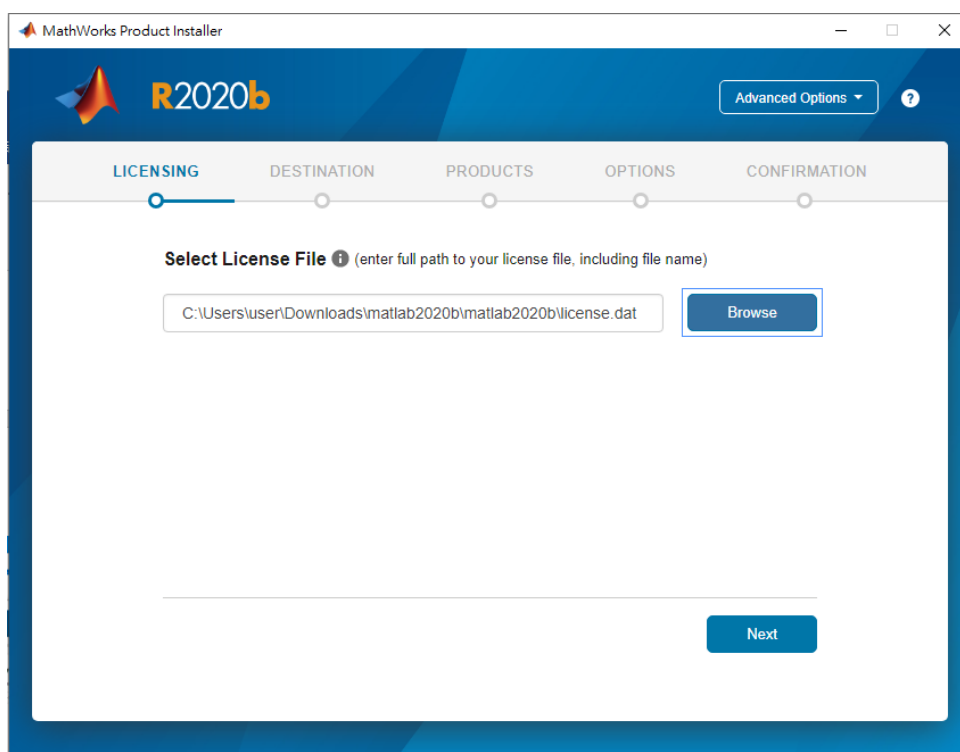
MathWorks Product Installer

R2020b

Advanced Options

?

LICENSING DESTINATION PRODUCTS OPTIONS CONFIRMATION

Select License File (enter full path to your license file, including file name)

C:\Users\user\Downloads\matlab2020b\matlab2020b\license.dat

Browse

Next